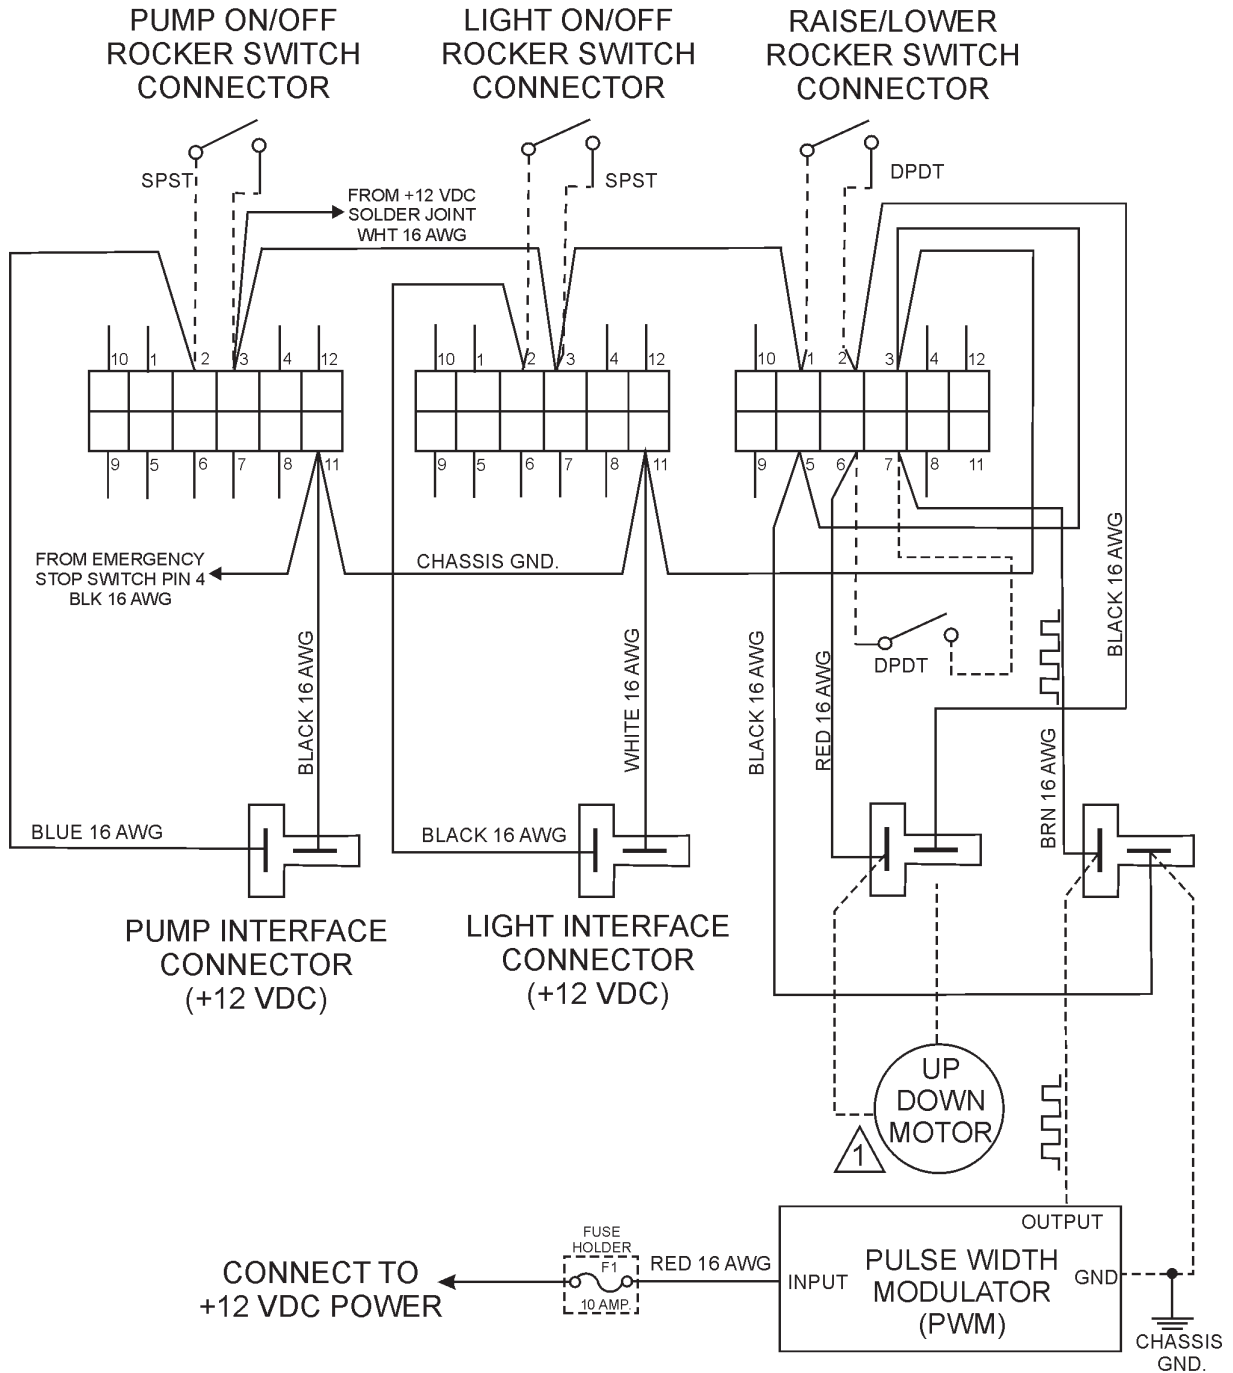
PUMP ON/OFF ROCKER SWITCH CONNECTOR

LIGHT ON/OFF ROCKER SWITCH CONNECTOR

RAISE/LOWER ROCKER SWITCH CONNECTOR

SPST

SPST

DPDT

FROM +12 VDC SOLDER JOINT WHT 16 AWG

10 1 2 3 4 12
9 5 6 7 8 11

10 1 2 3 4 12
9 5 6 7 8 11

10 1 2 3 4 12
9 5 6 7 8 11

FROM EMERGENCY STOP SWITCH PIN 4 BLK 16 AWG

CHASSIS GND.

BLACK 16 AWG

DPDT

BLACK 16 AWG

BLACK 16 AWG

WHITE 16 AWG

BLACK 16 AWG

RED 16 AWG

BRN 16 AWG

BLUE 16 AWG

BLACK 16 AWG

PUMP INTERFACE CONNECTOR (+12 VDC)

LIGHT INTERFACE CONNECTOR (+12 VDC)

UP DOWN MOTOR

1

OUTPUT

CONNECT TO +12 VDC POWER

FUSE HOLDER F1 10 AMP

RED 16 AWG

INPUT

PULSE WIDTH MODULATOR (PWM)

GND

CHASSIS GND.